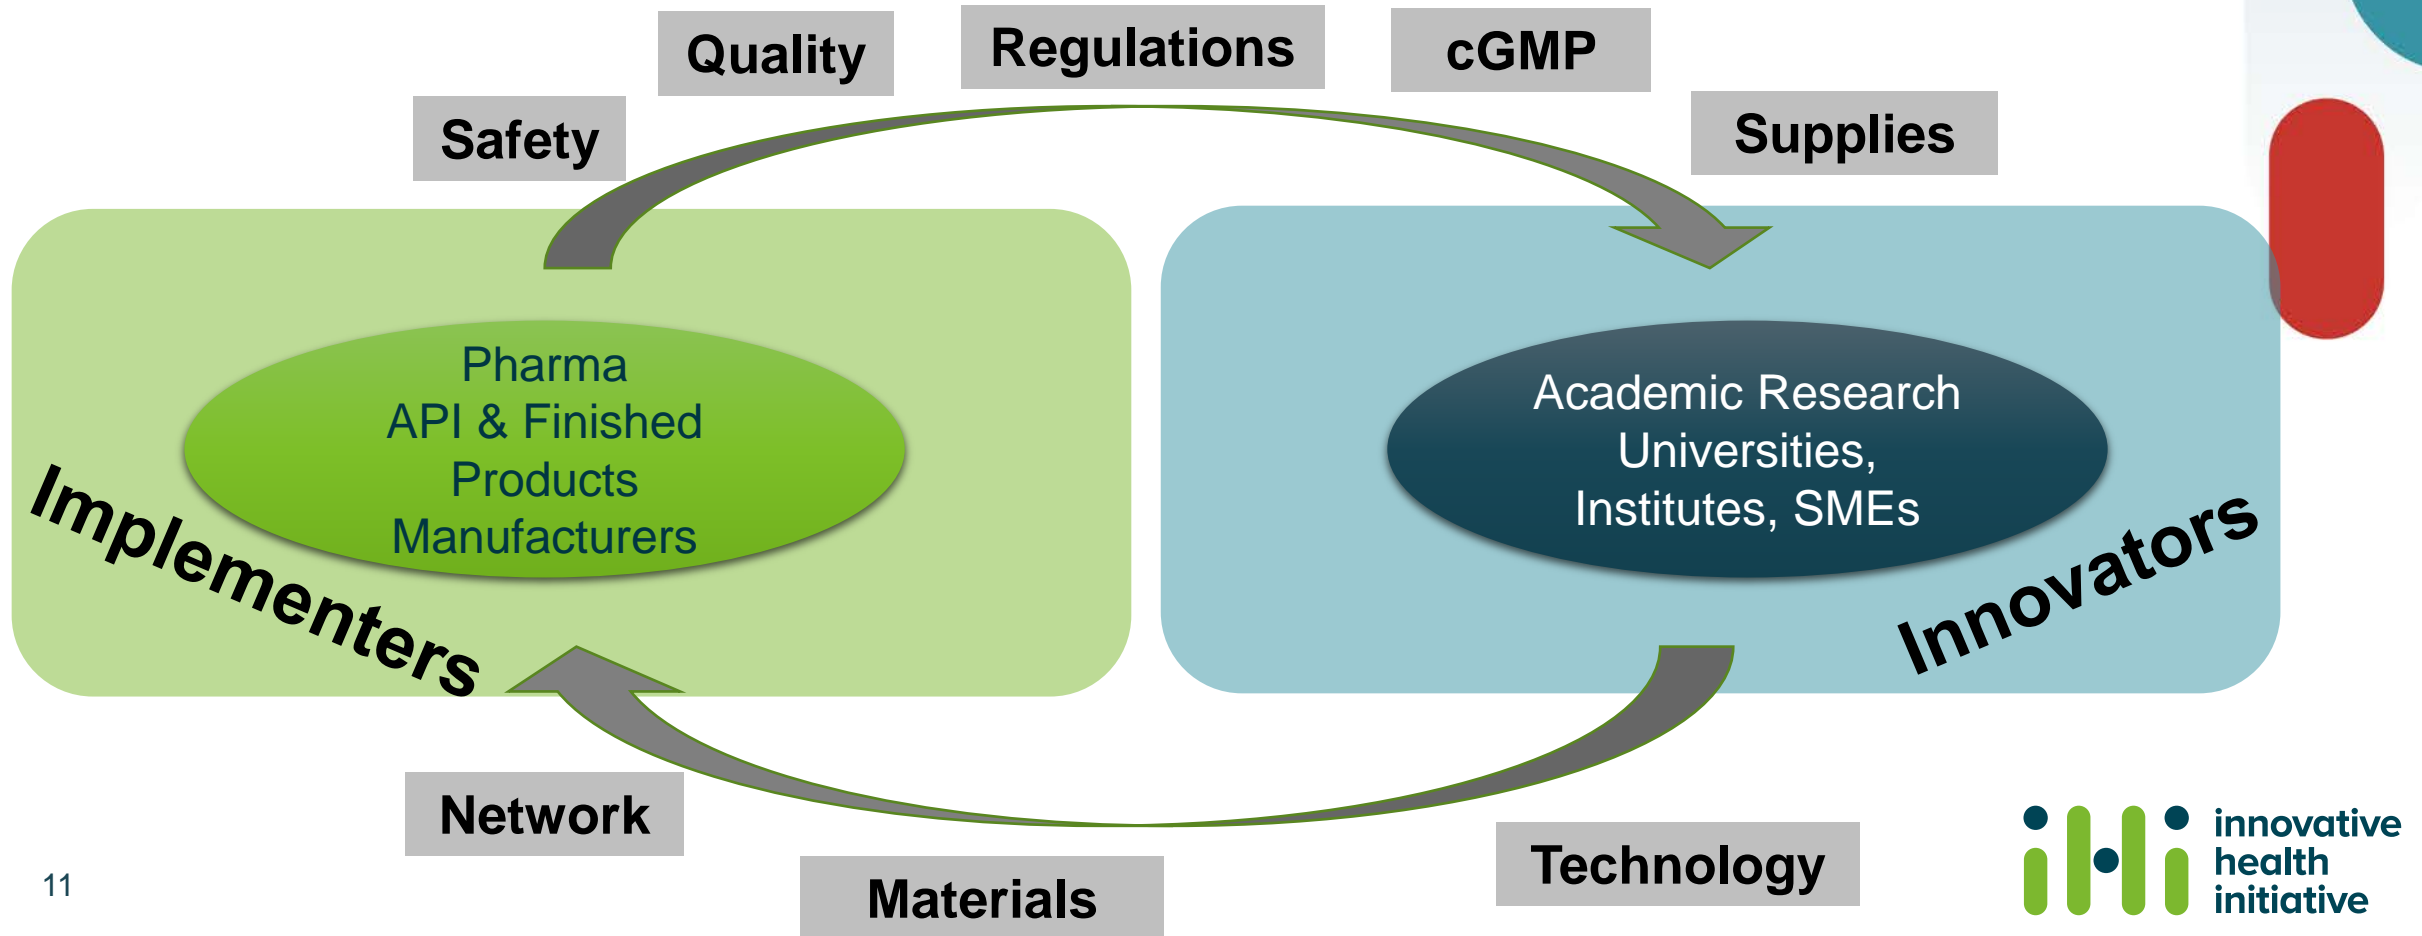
Safety

Quality

Regulations

cGMP

Supplies

Pharma
API & Finished
Products
Manufacturers

Implementers

Academic Research
Universities,
Institutes, SMEs

Innovators

Network

Materials

Technology

11

innovative
health
initiative